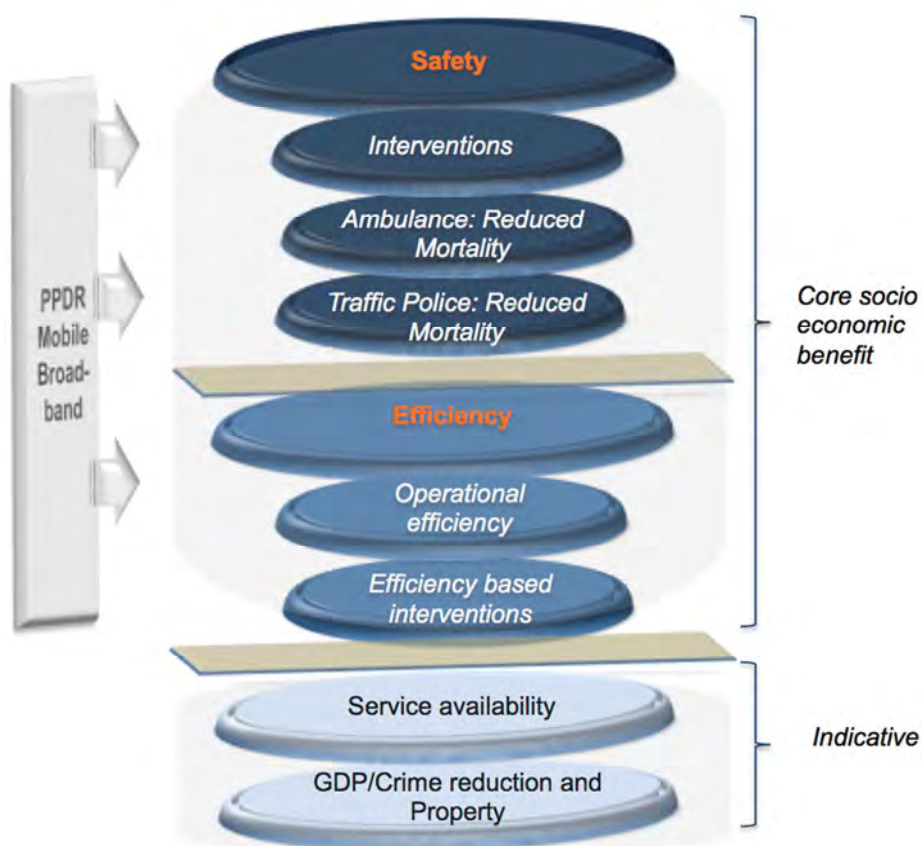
PPDR Mobile Broad-band

Safety

Interventions

Ambulance: Reduced Mortality

Traffic Police: Reduced Mortality

Efficiency

Operational efficiency

Efficiency based interventions

Service availability

GDP/Crime reduction and Property

Core socio economic benefit

Indicative